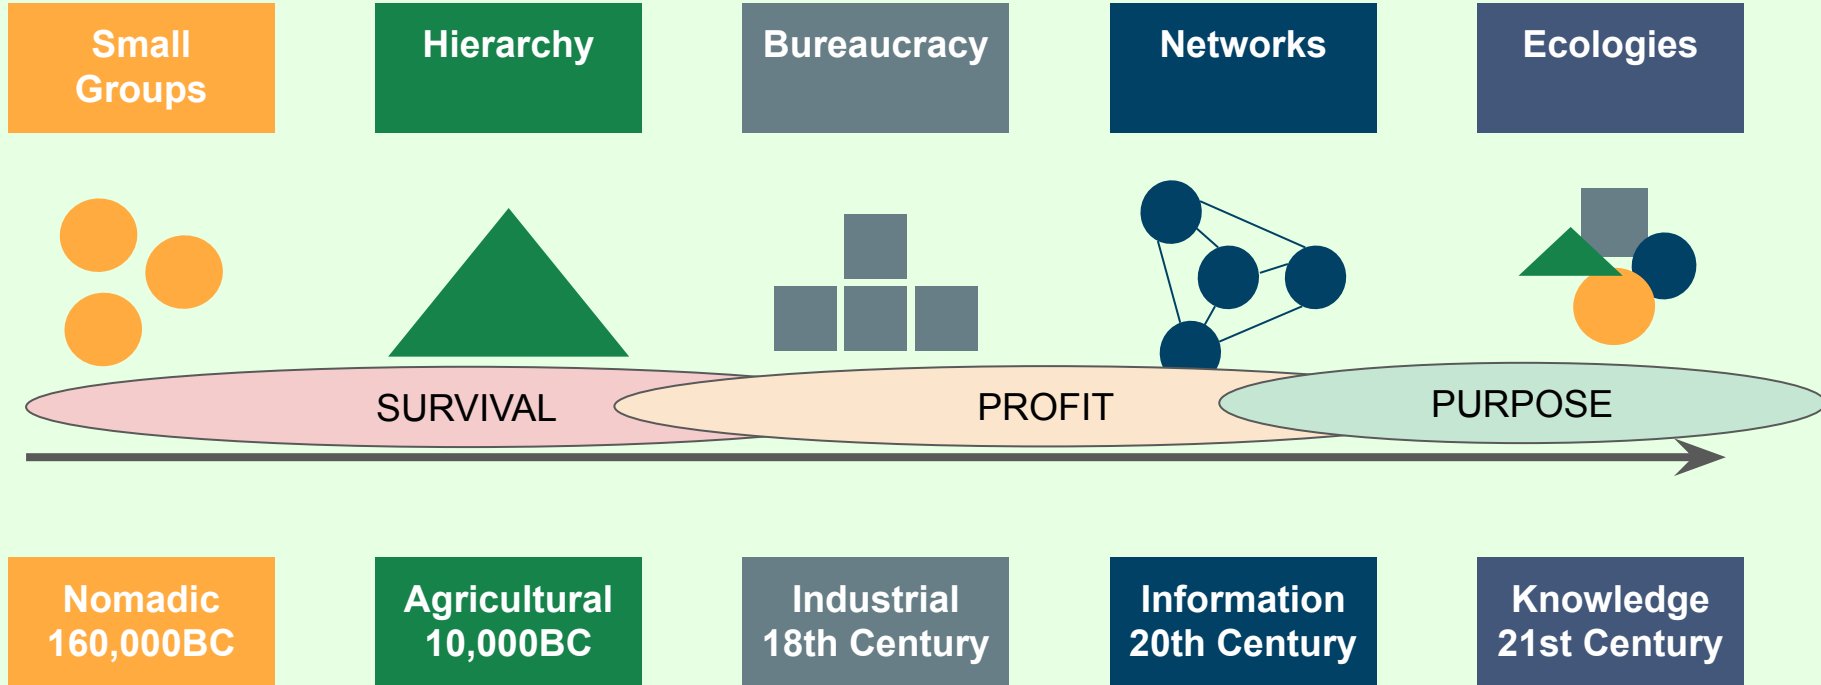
Small Groups

Hierarchy

Bureaucracy

Networks

Ecologies

SURVIVAL

PROFIT

PURPOSE

Nomadic 160,000BC

Agricultural 10,000BC

Industrial 18th Century

Information 20th Century

Knowledge 21st Century